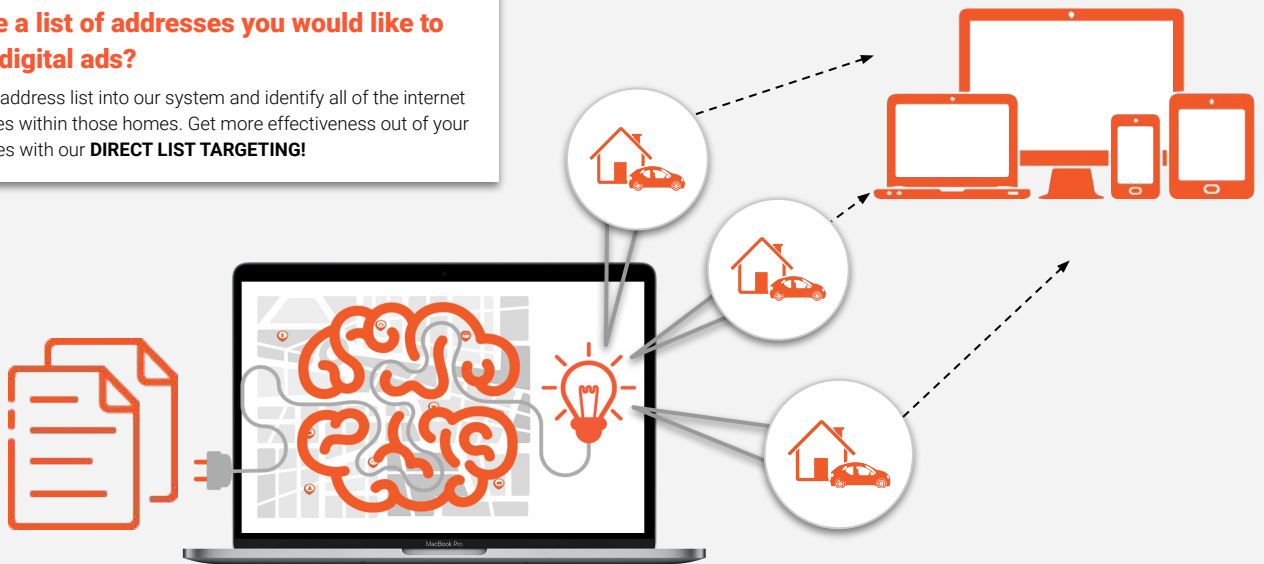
e a list of addresses you would like to digital ads?

address list into our system and identify all of the internet es within those homes. Get more effectiveness out of your es with our **DIRECT LIST TARGETING!**

MacBook Pro